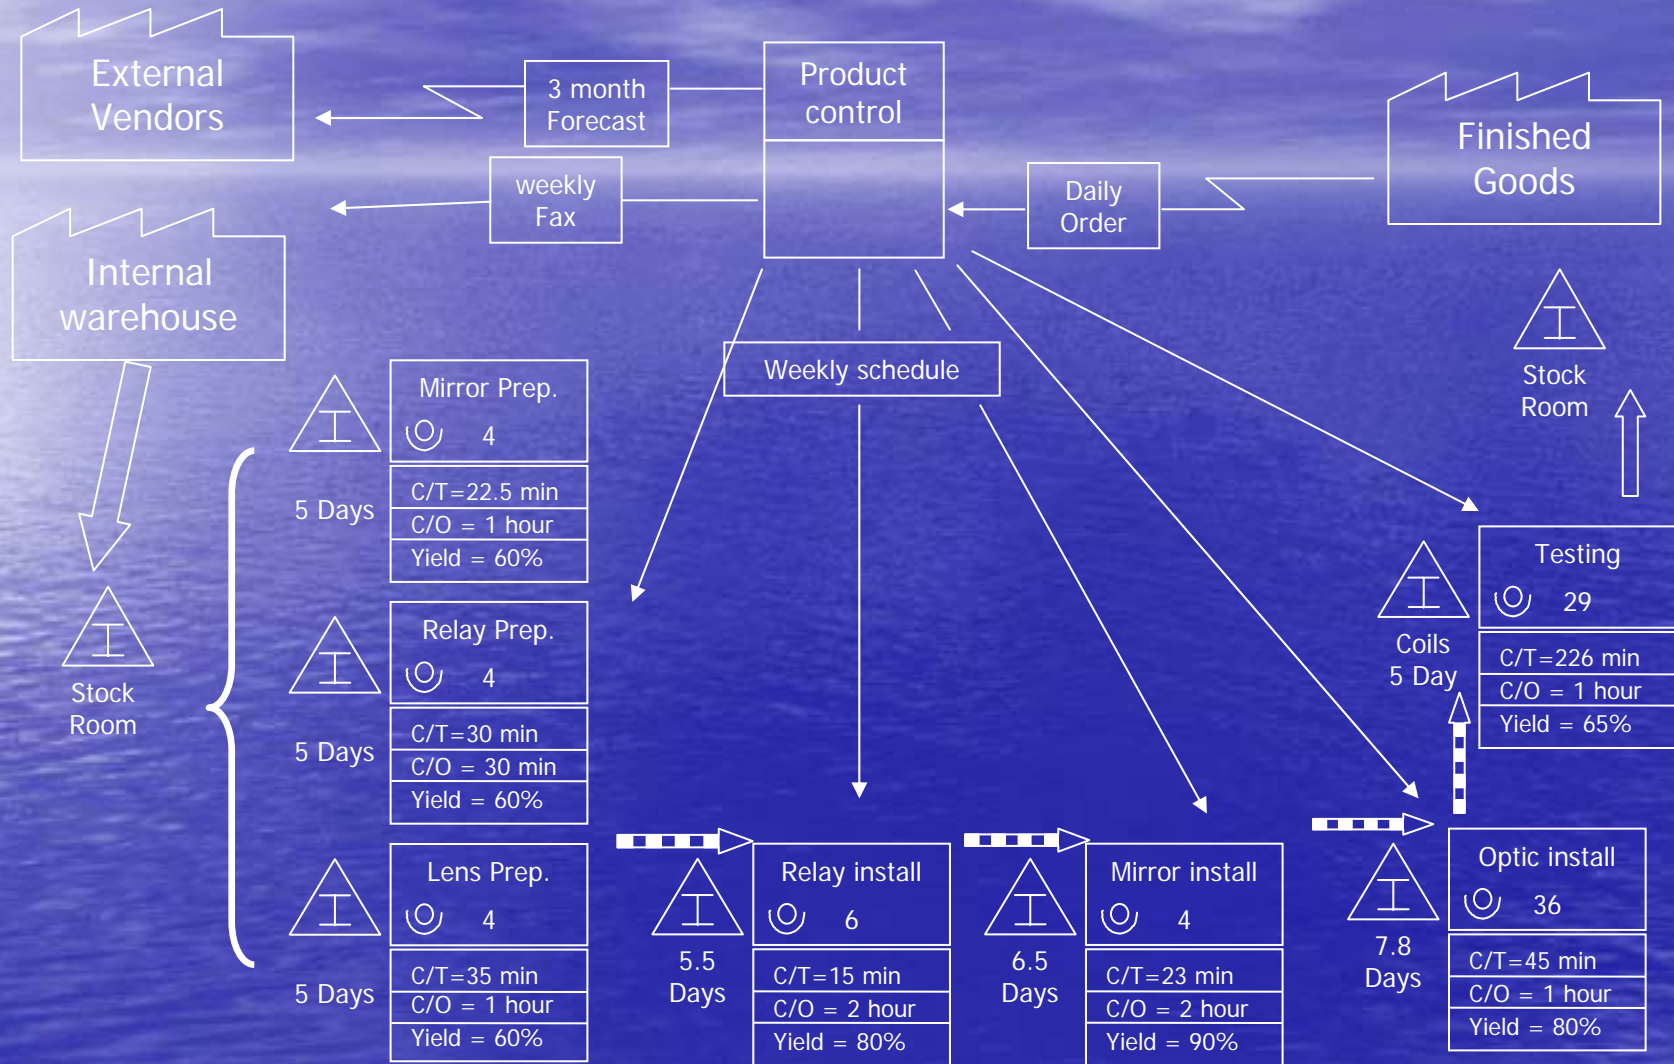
External Vendors

3 month Forecast

Product control

weekly Fax

Daily Order

Finished Goods

Internal warehouse

Stock Room

Weekly schedule

Mirror Prep.
4

5 Days

C/T=22.5 min
C/O = 1 hour
Yield = 60%

Relay Prep.
4

5 Days

C/T=30 min
C/O = 30 min
Yield = 60%

Lens Prep.
4

5 Days

C/T=35 min
C/O = 1 hour
Yield = 60%

Stock Room

5.5 Days

Relay install
6

C/T=15 min
C/O = 2 hour
Yield = 80%

6.5 Days

Mirror install
4

C/T=23 min
C/O = 2 hour
Yield = 90%

7.8 Days

Optic install
36

C/T=45 min
C/O = 1 hour
Yield = 80%

Coils 5 Day

Testing
29

C/T=226 min
C/O = 1 hour
Yield = 65%